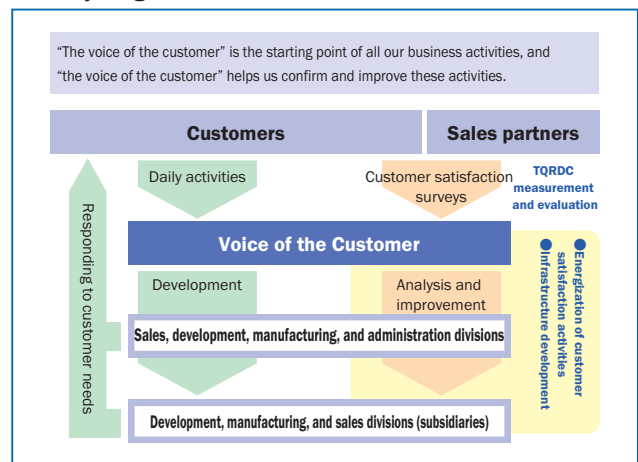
"The voice of the customer" is the starting point of all our business activities, and "the voice of the customer" helps us confirm and improve these activities.

Customers

Sales partners

Daily activities

Customer satisfaction surveys

TQRDC measurement and evaluation

Responding to customer needs

Voice of the Customer

●Energization of customer satisfaction activities
●Infrastructure development

Development

Analysis and improvement

Sales, development, manufacturing, and administration divisions

Development, manufacturing, and sales divisions (subsidiaries)